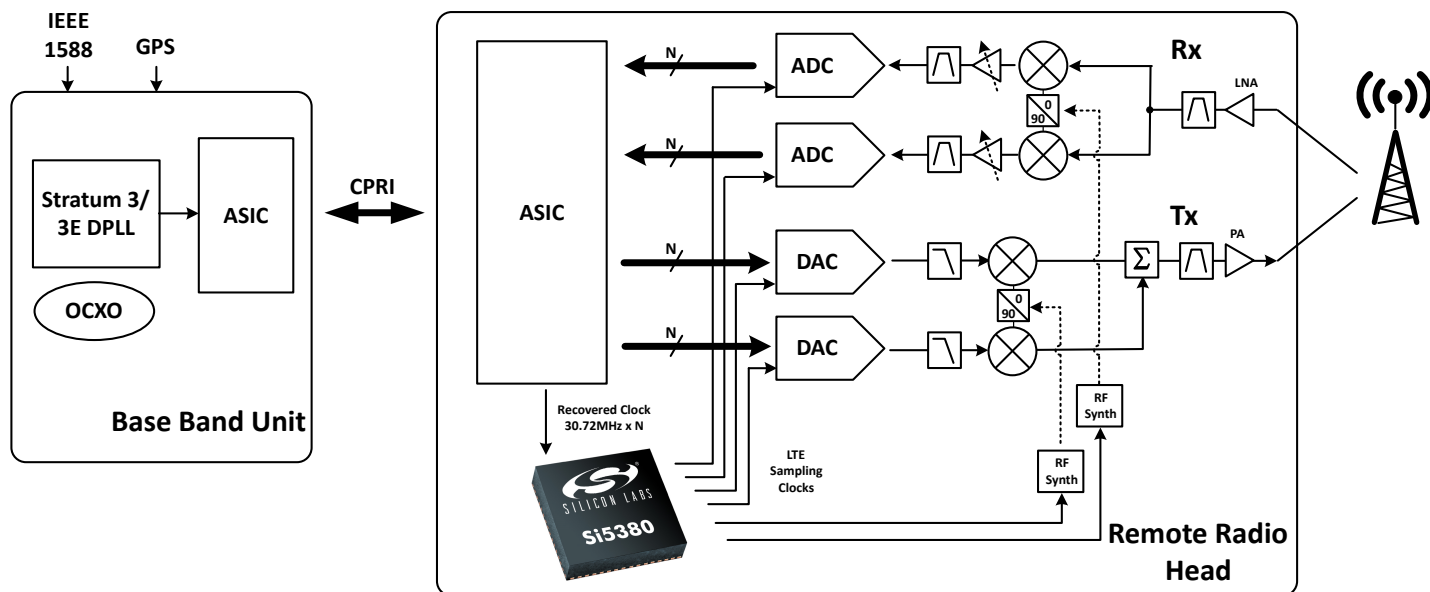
IEEE 1588

GPS

Stratum 3/ 3E DPLL

ASIC

OCXO

Base Band Unit

CPRI

ASIC

N

N

N

N

ADC

ADC

DAC

DAC

0
90

0
90

Rx

LNA

Tx

$\Sigma$

PA

Recovered Clock 30.72MHz x N

SILICON LABS

Si5380

LTE Sampling Clocks

RF Synth

RF Synth

Remote Radio Head